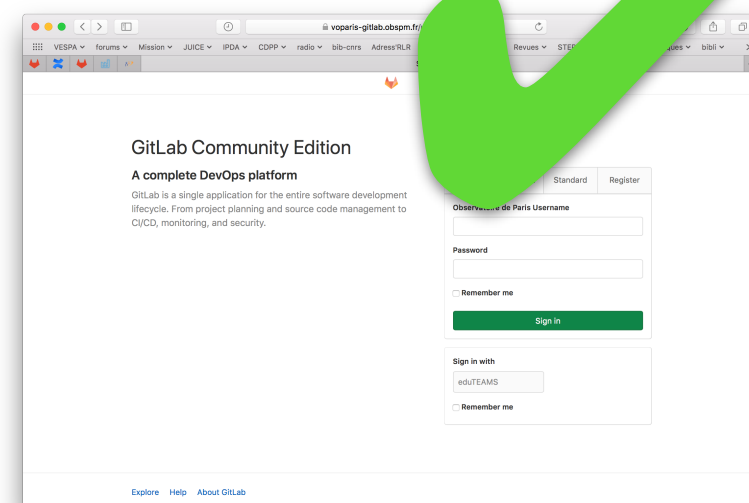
voparis-gitlab.obspm.fr/

VESPA forums Mission JUICE IPDA CDPP radio bib-cnrs Adress'RLR Revues STE ques bibli

GitLab Community Edition

A complete DevOps platform

GitLab is a single application for the entire software development lifecycle. From project planning and source code management to CI/CD, monitoring, and security.

Standard Register

Observ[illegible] de Paris Username

Password

Remember me

Sign in

Sign in with

eduTEAMS

Remember me

Explore Help About GitLab